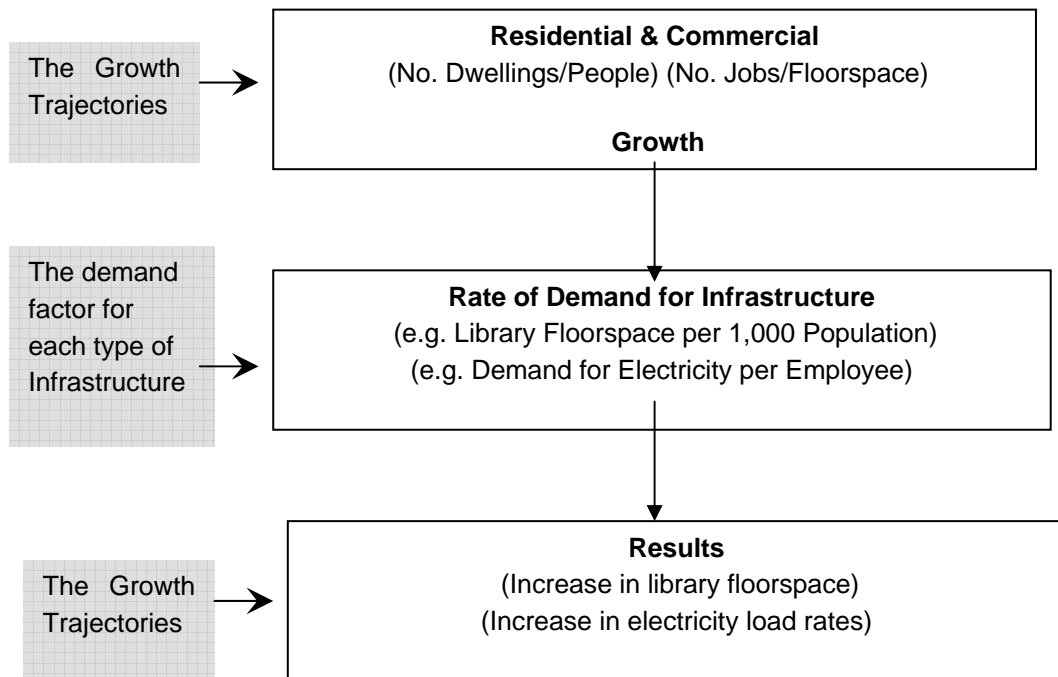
The Growth Trajectories

Residential & Commercial
(No. Dwellings/People) (No. Jobs/Floorspace)

Growth

The demand factor for each type of Infrastructure

Rate of Demand for Infrastructure
(e.g. Library Floorspace per 1,000 Population)
(e.g. Demand for Electricity per Employee)

The Growth Trajectories

Results
(Increase in library floorspace)
(Increase in electricity load rates)